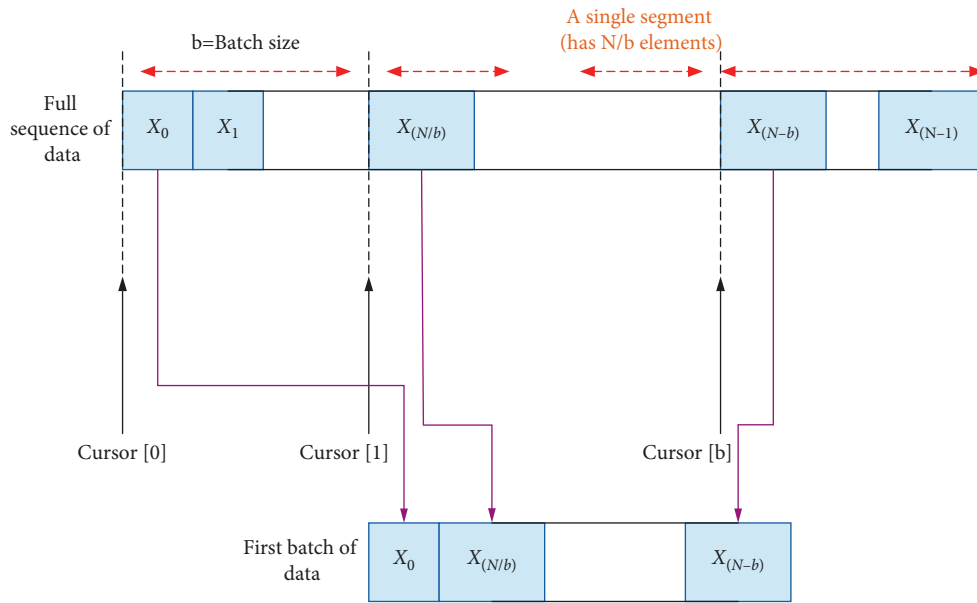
b=Batch size

A single segment (has N/b elements)

Full sequence of data

$X_0$ $X_1$ $X_{(N/b)}$ $X_{(N-b)}$ $X_{(N-1)}$

Cursor [0]

Cursor [1]

Cursor [b]

First batch of data

$X_0$ $X_{(N/b)}$ $X_{(N-b)}$